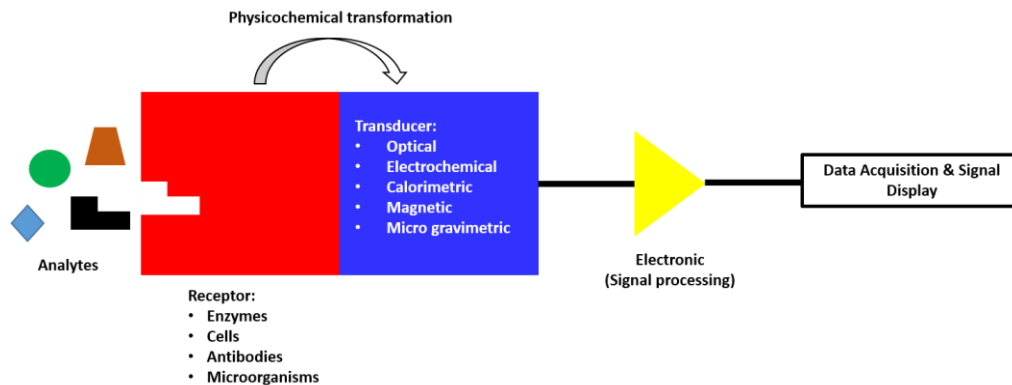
Physicochemical transformation

Analytes

Transducer:
- Optical
- Electrochemical
- Calorimetric
- Magnetic
- Micro gravimetric

Receptor:
- Enzymes
- Cells
- Antibodies
- Microorganisms

Electronic
(Signal processing)

Data Acquisition & Signal Display